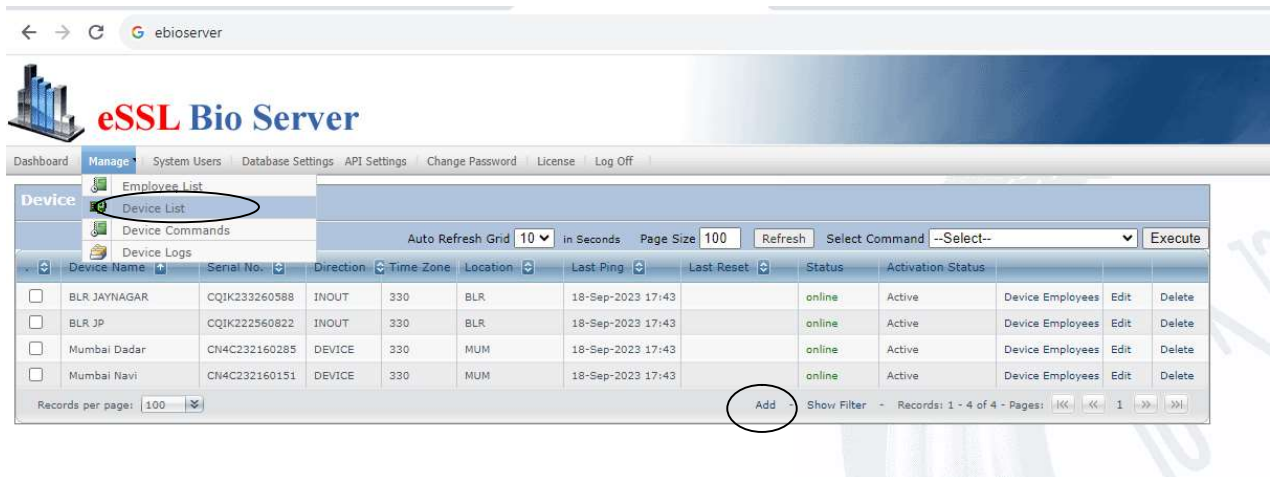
ebioserver

eSSL Bio Server

Dashboard | Manage | System Users | Database Settings | API Settings | Change Password | License | Log Off

Employee List
Device List
Device Commands
Device Logs

Device

Auto Refresh Grid 10 in Seconds Page Size 100 Refresh Select Command --Select-- Execute

| | Device Name | Serial No. | Direction | Time Zone | Location | Last Ping | Last Reset | Status | Activation Status | | | |
|---|---|---|---|---|---|---|---|---|---|---|---|---|
| ☐ | BLR JAYNAGAR | CQIK233260588 | INOUT | 330 | BLR | 18-Sep-2023 17:43 | | online | Active | Device Employees | Edit | Delete |
| ☐ | BLR JP | CQIK222560822 | INOUT | 330 | BLR | 18-Sep-2023 17:43 | | online | Active | Device Employees | Edit | Delete |
| ☐ | Mumbai Dadar | CN4C232160285 | DEVICE | 330 | MUM | 18-Sep-2023 17:43 | | online | Active | Device Employees | Edit | Delete |
| ☐ | Mumbai Navi | CN4C232160151 | DEVICE | 330 | MUM | 18-Sep-2023 17:43 | | online | Active | Device Employees | Edit | Delete |

Records per page: 100 | Add - Show Filter - Records: 1 - 4 of 4 - Pages: 1